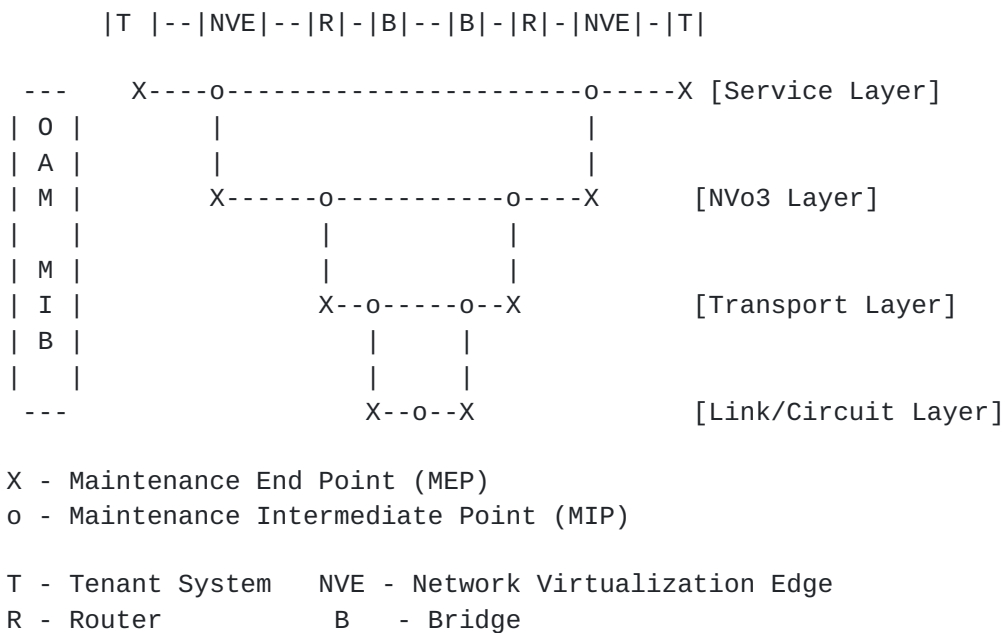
|T |--|NVE|--|R|-|B|--|B|-|R|-|NVE|-|T|

---    X----o----------------------o-----X [Service Layer]
| O |        |                      |
| A |        |                      |
| M |       X------o-----------o----X      [NVo3 Layer]
|   |              |           |
| M |              |           |
| I |             X--o-----o--X            [Transport Layer]
| B |                |     |
|   |                |     |
---                 X--o--X               [Link/Circuit Layer]

X - Maintenance End Point (MEP)
o - Maintenance Intermediate Point (MIP)

T - Tenant System   NVE - Network Virtualization Edge
R - Router           B  - Bridge